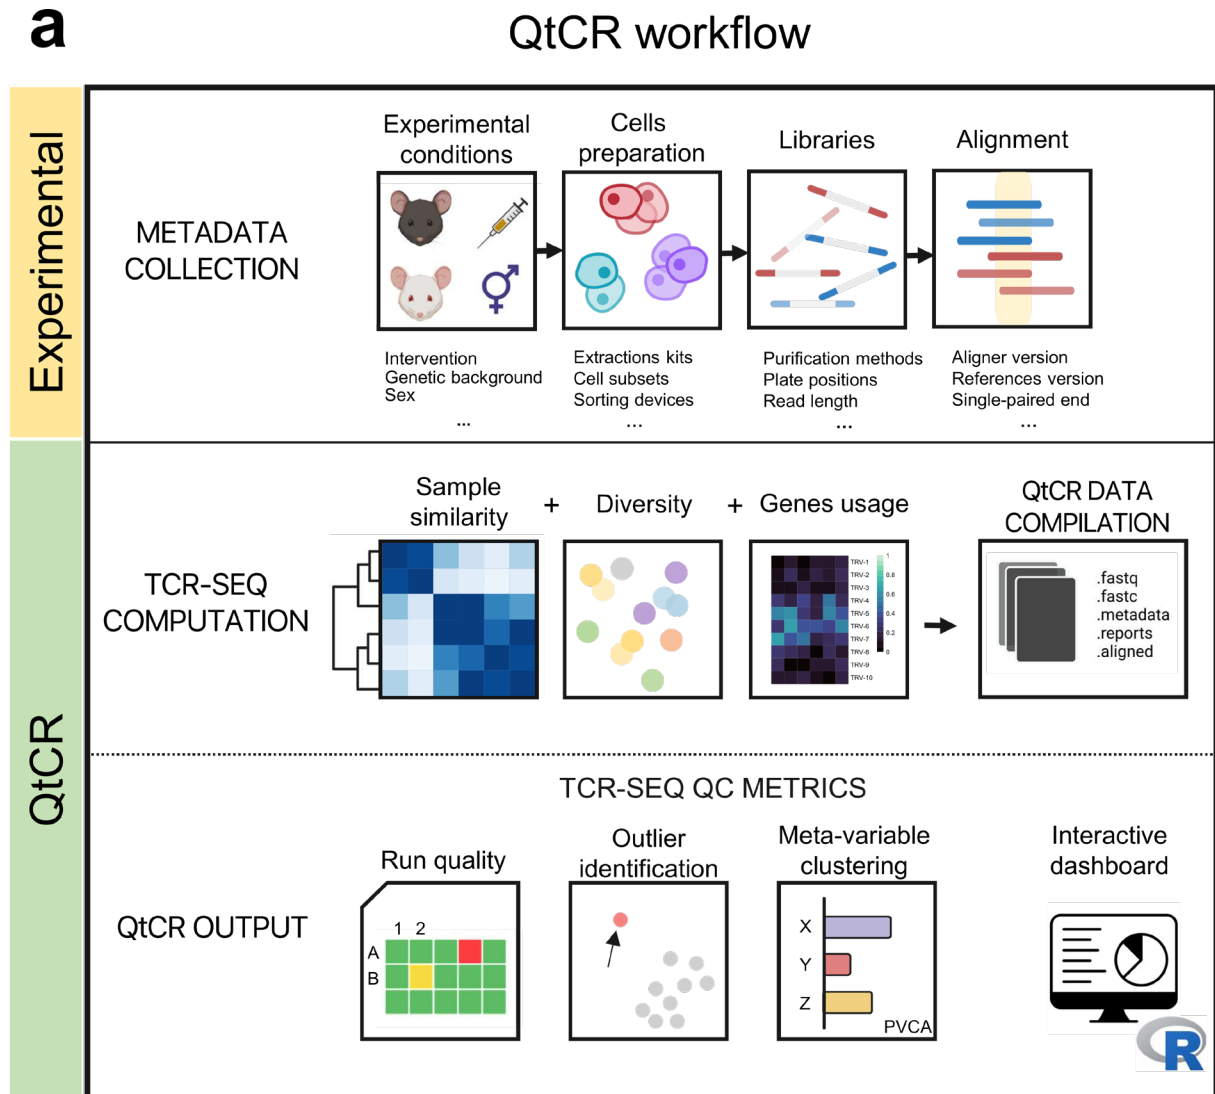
a

QtCR workflow

Experimental

QtCR

METADATA COLLECTION

Experimental conditions

Cells preparation

Libraries

Alignment

Intervention
Genetic background
Sex
...

Extractions kits
Cell subsets
Sorting devices
...

Purification methods
Plate positions
Read length
...

Aligner version
References version
Single-paired end
...

TCR-SEQ COMPUTATION

Sample similarity + Diversity + Genes usage

TRV-1
TRV-2
TRV-3
TRV-4
TRV-5
TRV-6
TRV-7
TRV-8
TRV-9
TRV-10

1
0.8
0.6
0.4
0.2
0

QtCR DATA COMPILATION

.fastq
.fastc
.metadata
.reports
.aligned

TCR-SEQ QC METRICS

QtCR OUTPUT

Run quality

1 2
A
B

Outlier identification

Meta-variable clustering

X
Y
Z
PVCA

Interactive dashboard

R